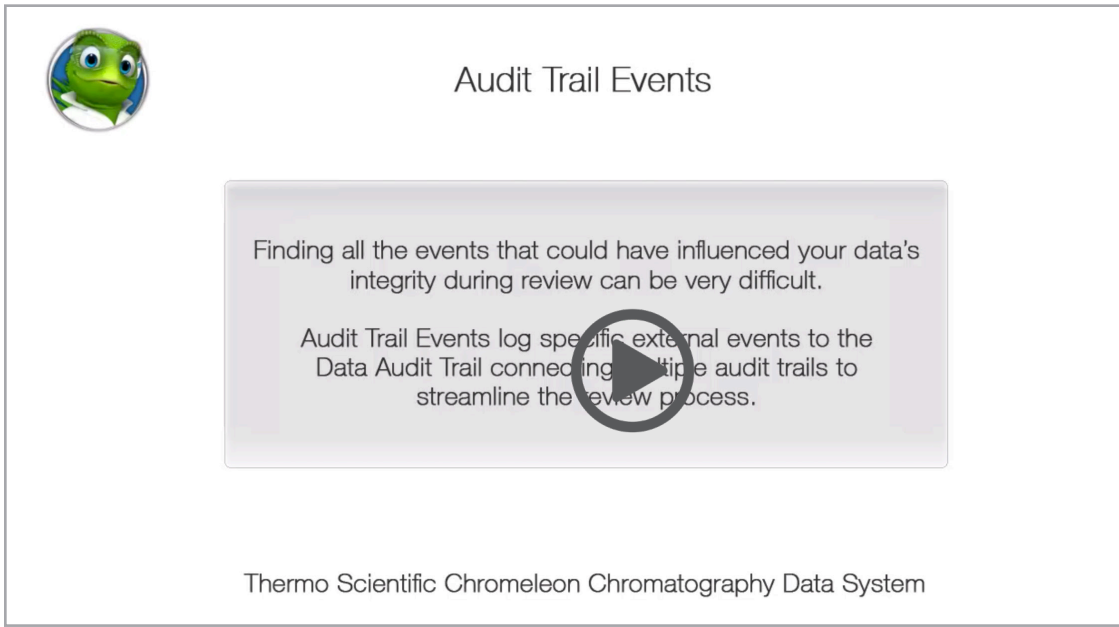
Audit Trail Events

Finding all the events that could have influenced your data's integrity during review can be very difficult.

Audit Trail Events log spec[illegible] ex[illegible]nal events to the Data Audit Trail connec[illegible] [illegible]e audit trails to streamline the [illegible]view process.

Thermo Scientific Chromeleon Chromatography Data System